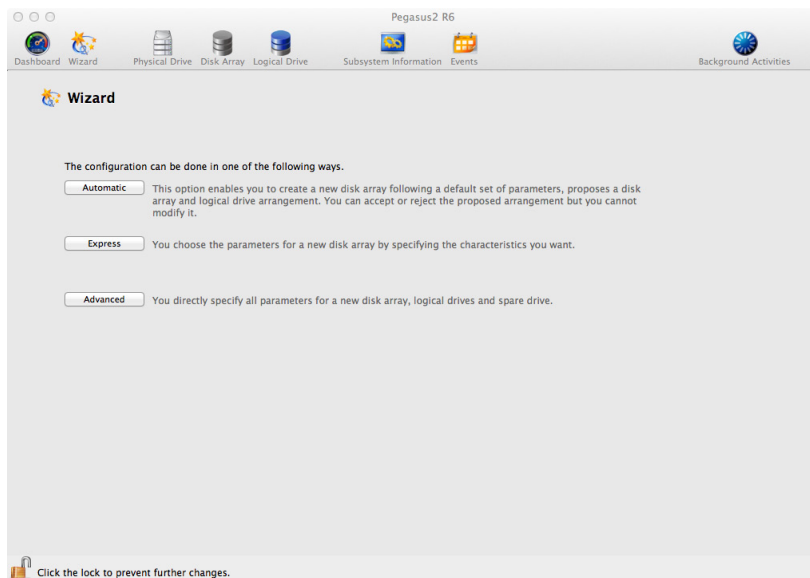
Pegasus2 R6

Dashboard Wizard Physical Drive Disk Array Logical Drive Subsystem Information Events Background Activities

Wizard

The configuration can be done in one of the following ways.

Automatic This option enables you to create a new disk array following a default set of parameters, proposes a disk array and logical drive arrangement. You can accept or reject the proposed arrangement but you cannot modify it.

Express You choose the parameters for a new disk array by specifying the characteristics you want.

Advanced You directly specify all parameters for a new disk array, logical drives and spare drive.

Click the lock to prevent further changes.